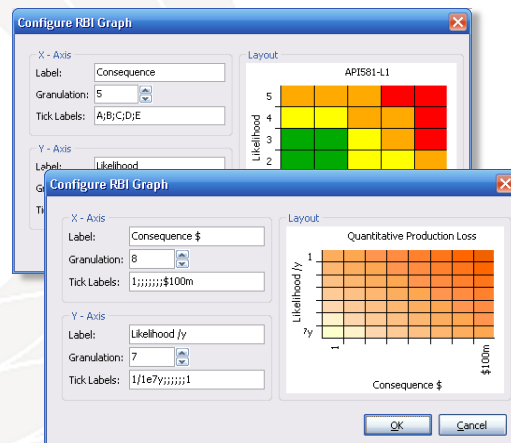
Configure RBI Graph

X - Axis

Label: Consequence

Granulation: 5

Tick Labels: A;B;C;D;E

Y - Axis

Label: Likelihood

Gr

Tic

Layout

API581-L1

Likelihood

5

4

3

2

Configure RBI Graph

X - Axis

Label: Consequence $

Granulation: 8

Tick Labels: 1;;;;;;;$100m

Y - Axis

Label: Likelihood /y

Granulation: 7

Tick Labels: 1/1e7y;;;;;;1

Layout

Quantitative Production Loss

Likelihood /y

1

?y

1

$100m

Consequence $

OK

Cancel